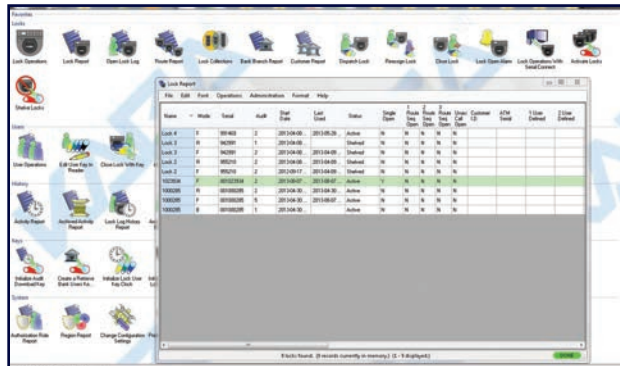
Favorites
Locks
Lock Operations
Lock Report
Open Lock Log
Route Report
Lock Collections
Bank Branch Report
Customer Report
Dispatch Lock
Reassign Lock
Close Lock
Lock Open Alarm
Lock Operations With Serial Connect
Activate Locks
Shelve Locks
Users
User Operations
Edit User Key in Reader
Close Lock With Key
History
Activity Report
Archived Activity Report
Lock Log History Report
Keys
Initialize Audit Download Key
Create a Retrieve Bank Users Ke...
Initialize Lock User Key Clock
System
Authorization Role Report
Region Report
Change Configuration Settings

Lock Report
File Edit Font Operations Administration Format Help

| Name | Mode | Serial | Audit | Start Date | Last Used | Status | Single Open | 1 Route Seq Open | 2 Route Seq Open | 3 Route Seq Open | Unsec Call Open | Customer ID | ATM Serial | 1 User Defined | 2 User Defined |
|---|---|---|---|---|---|---|---|---|---|---|---|---|---|---|---|
| Lock 4 | F | 991403 | 2 | 2013-04-08 | 2013-05-28 | Active | N | N | N | N | N | | | | |
| Lock 1 | F | 942991 | 1 | 2013-04-08 | | Shelved | N | N | N | N | N | | | | |
| Lock 3 | F | 942991 | 2 | 2013-04-08 | 2013-04-09 | Shelved | N | N | N | N | N | | | | |
| Lock 2 | F | 955210 | 2 | 2013-04-08 | 2013-04-09 | Shelved | N | N | N | N | N | | | | |
| Lock 2 | F | 955210 | 2 | 2013-08-17 | 2013-04-09 | Shelved | N | N | N | N | N | | | | |
| 1023634 | F | 001023634 | 2 | 2013-08-07 | 2013-08-07 | Active | Y | N | N | N | N | | | | |
| 1000285 | F | 001000285 | 2 | 2013-04-30 | 2013-04-30 | Active | N | N | N | N | N | | | | |
| 1000285 | F | 001000285 | 5 | 2013-04-30 | 2013-05-07 | Active | N | N | N | N | N | | | | |
| 1000285 | F | 001000285 | 2 | 2013-04-30 | | Active | N | N | N | N | N | | | | |

8 locks found. (8 records currently in memory.) (1 - 8 displayed)
DONE